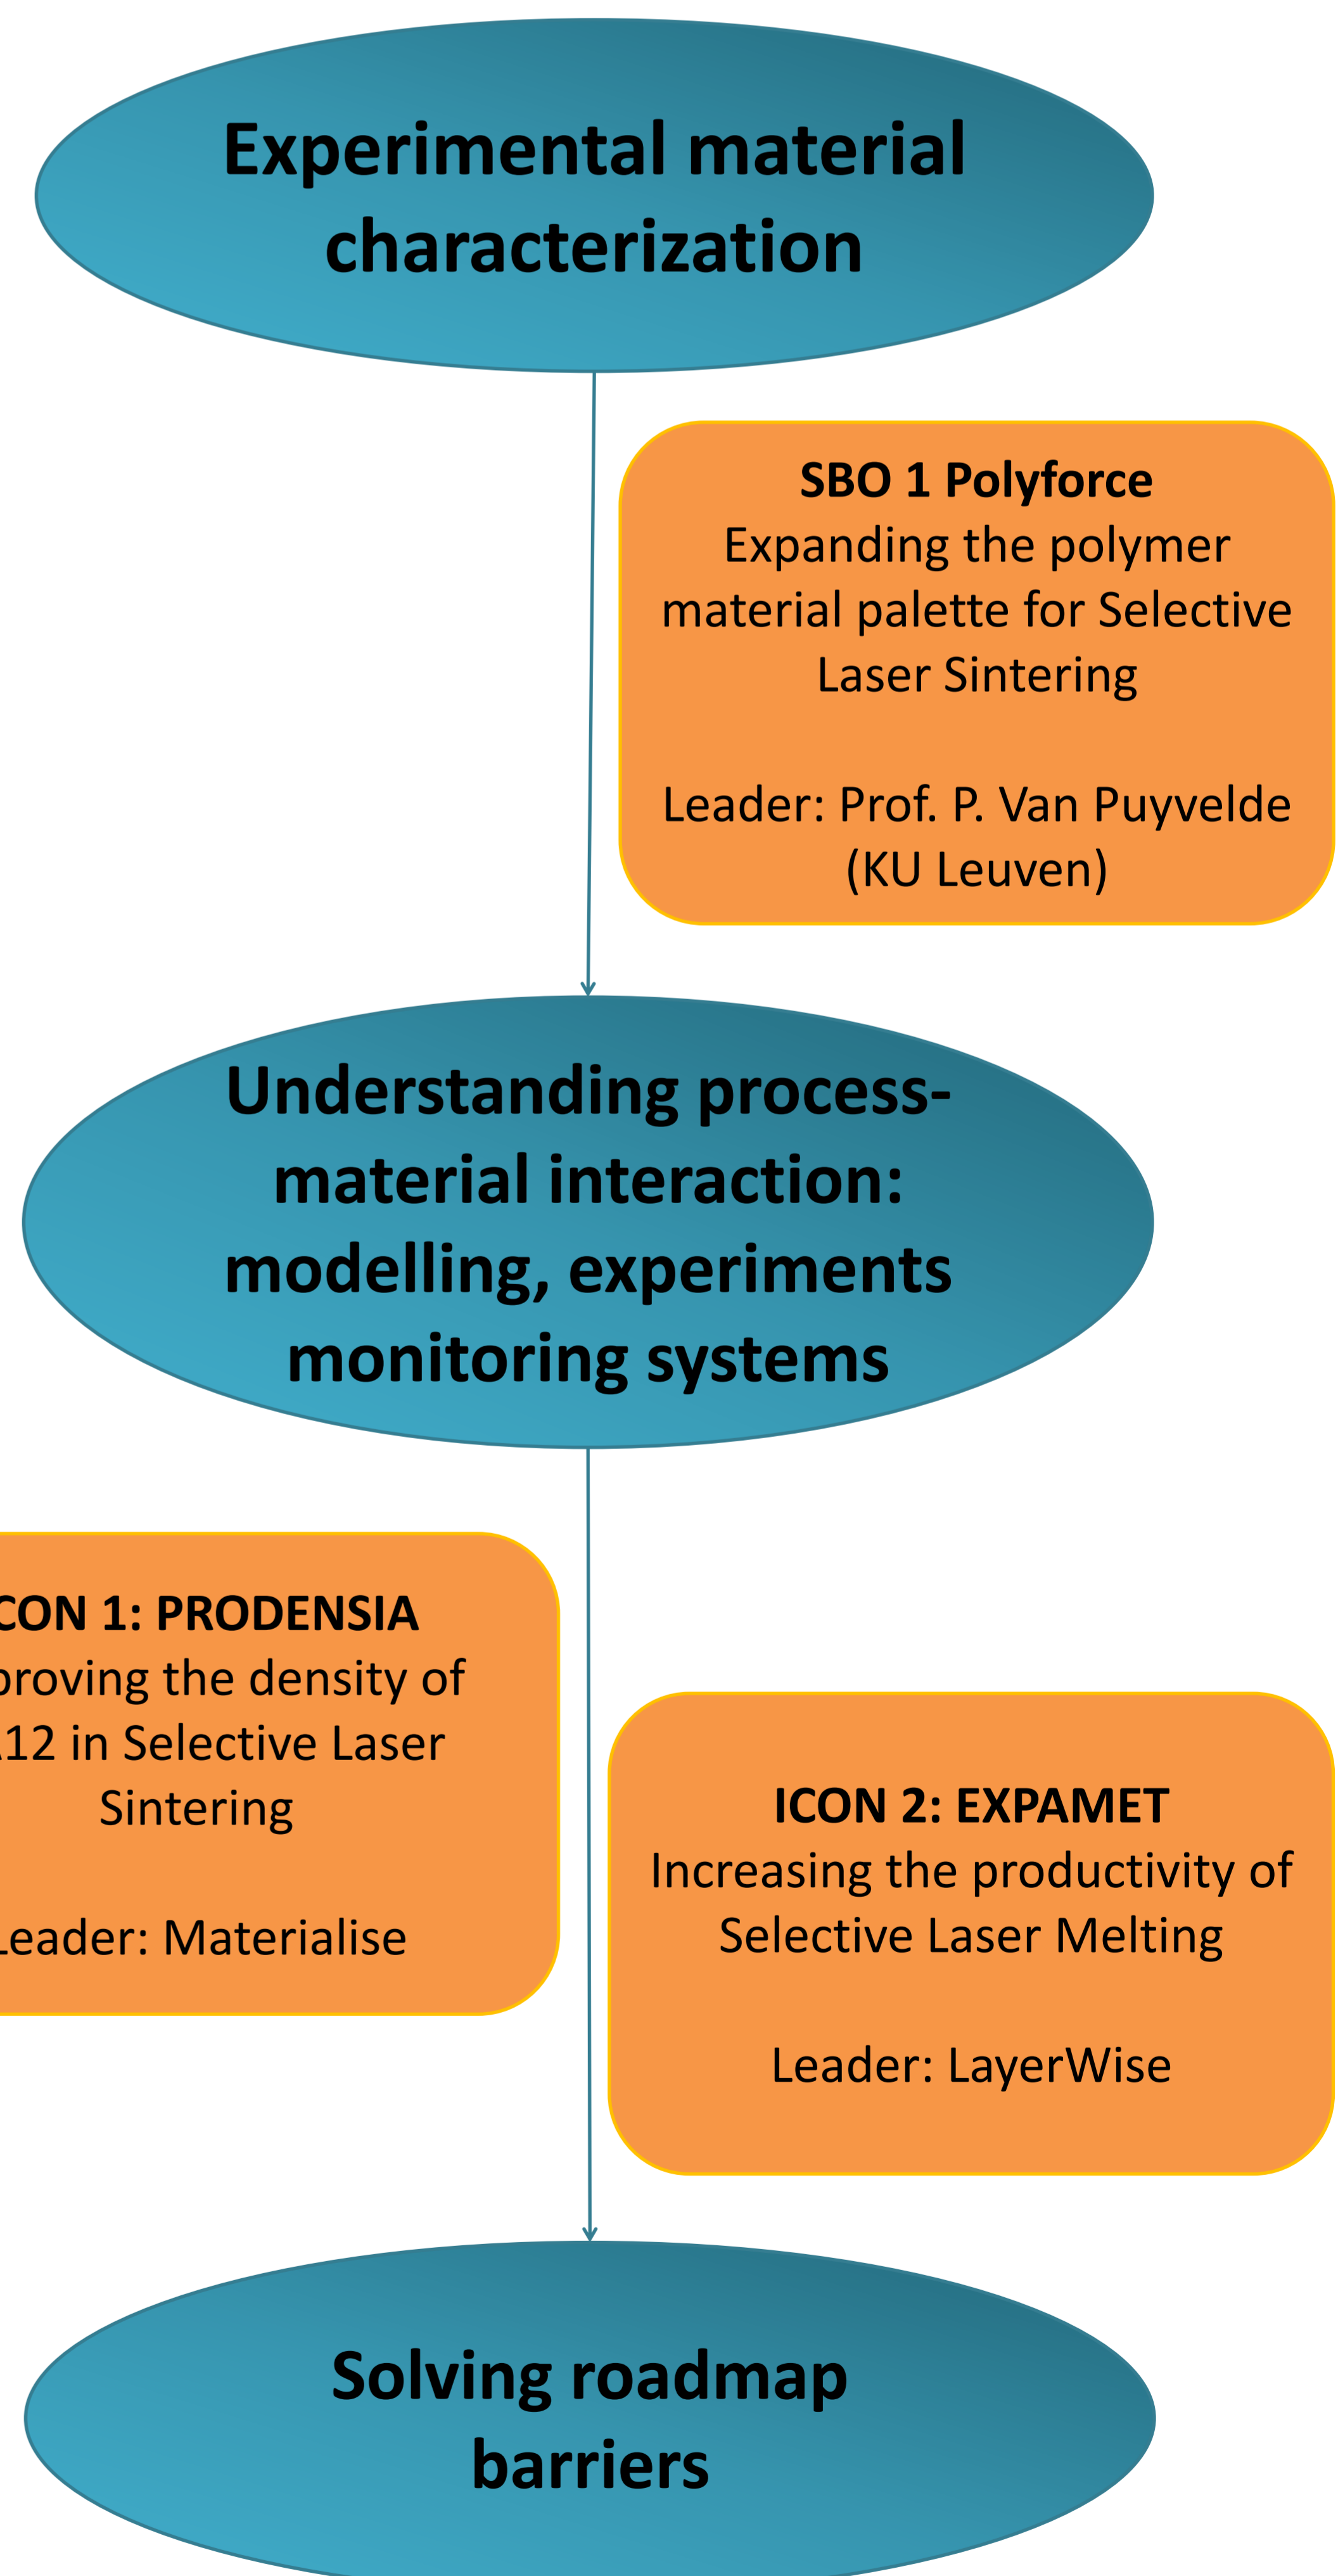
Experimental material characterization

SBO 1 Polyforce
Expanding the polymer material palette for Selective Laser Sintering

Leader: Prof. P. Van Puyvelde (KU Leuven)

Understanding process-material interaction: modelling, experiments monitoring systems

CON 1: PRODENSIA
proving the density of 12 in Selective Laser Sintering

Leader: Materialise

ICON 2: EXPAMET
Increasing the productivity of Selective Laser Melting

Leader: LayerWise

Solving roadmap barriers